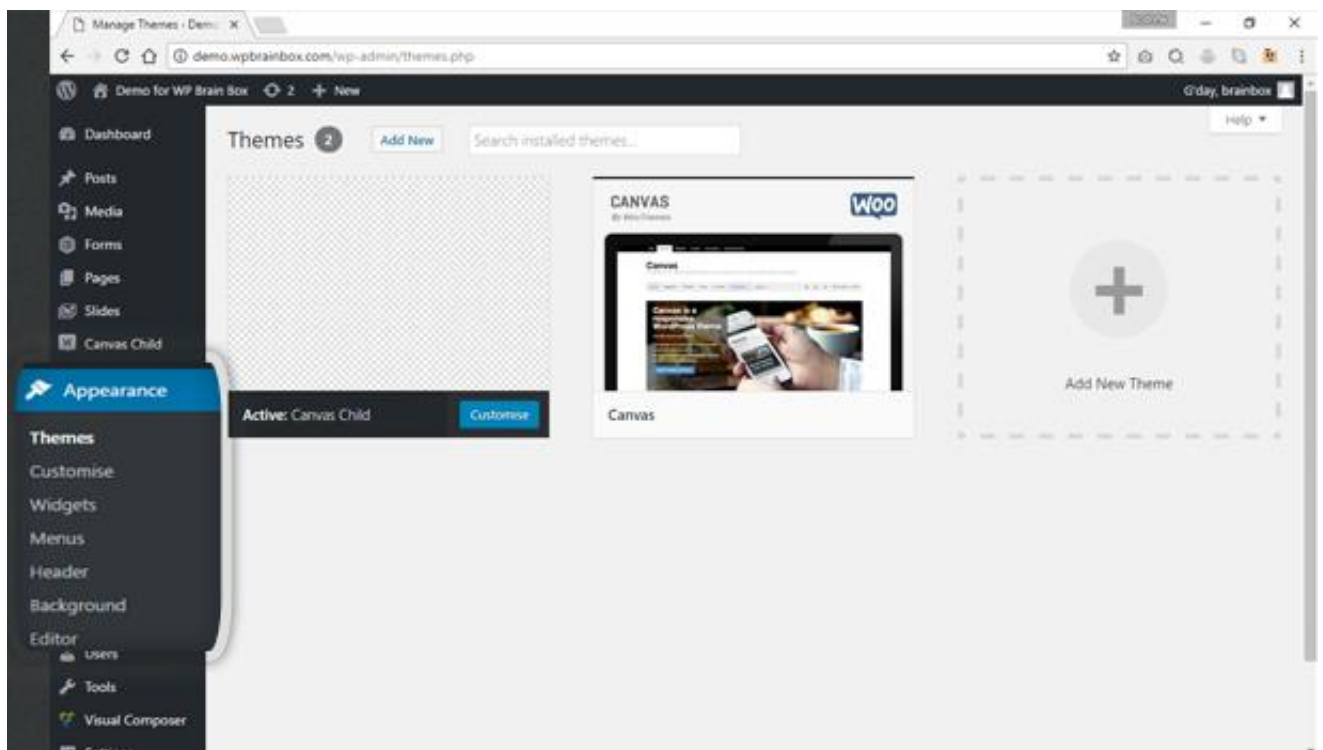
Manage Themes ‹ Dem ×

demo.wpbrainbox.com/wp-admin/themes.php

Demo for WP Brain Box 2 + New

G'day, brainbox

Help ▾

Dashboard

Posts

Media

Forms

Pages

Slides

Canvas Child

Appearance

Themes

Customise

Widgets

Menus

Header

Background

Editor

Users

Tools

Visual Composer

Themes 2 Add New Search installed themes...

Active: Canvas Child Customise

CANVAS

WOO

Canvas

Add New Theme